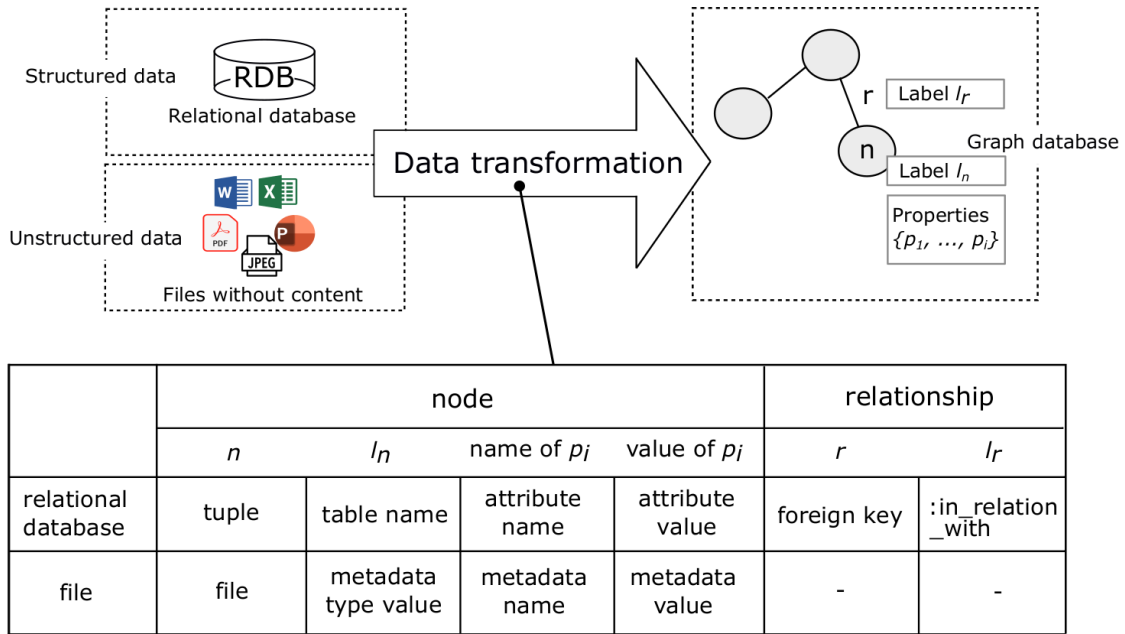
Structured data

RDB

Relational database

Unstructured data

W X

PDF P

JPEG

Files without content

Data transformation

r Label $l_r$

n

Graph database

Label $l_n$

Properties $\{p_1, \ldots, p_i\}$

| | node | | | | relationship | |
|---|---|---|---|---|---|---|
| | $n$ | $l_n$ | name of $p_i$ | value of $p_i$ | $r$ | $l_r$ |
| relational database | tuple | table name | attribute name | attribute value | foreign key | :in_relation_with |
| file | file | metadata type value | metadata name | metadata value | - | - |